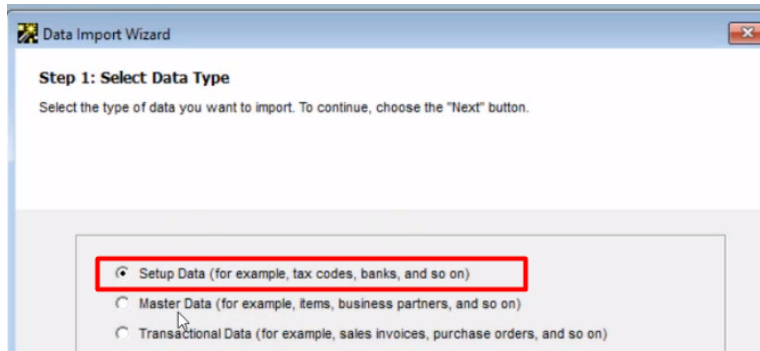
Data Import Wizard

Step 1: Select Data Type

Select the type of data you want to import. To continue, choose the "Next" button.

Setup Data (for example, tax codes, banks, and so on)

Master Data (for example, items, business partners, and so on)

Transactional Data (for example, sales invoices, purchase orders, and so on)